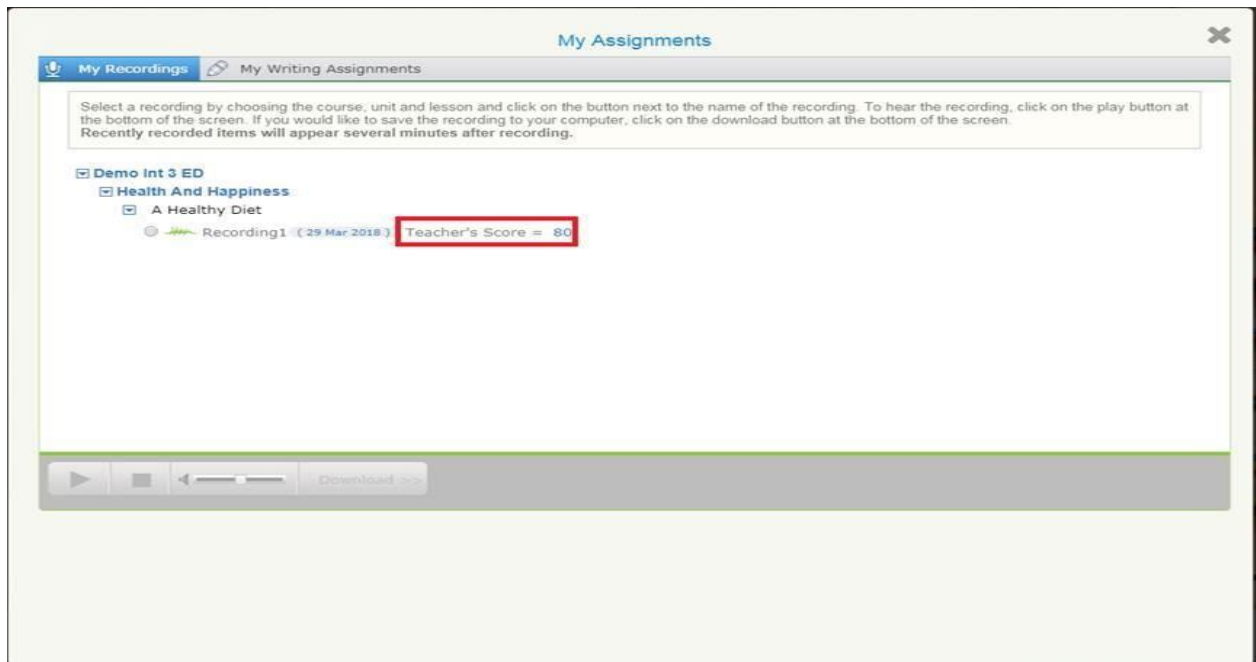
My Assignments

My Recordings | My Writing Assignments

Select a recording by choosing the course, unit and lesson and click on the button next to the name of the recording. To hear the recording, click on the play button at the bottom of the screen. If you would like to save the recording to your computer, click on the download button at the bottom of the screen.
**Recently recorded items will appear several minutes after recording.**

Demo Int 3 ED
Health And Happiness
A Healthy Diet
Recording1 (29 Mar 2018) Teacher's Score = 80

Download >>